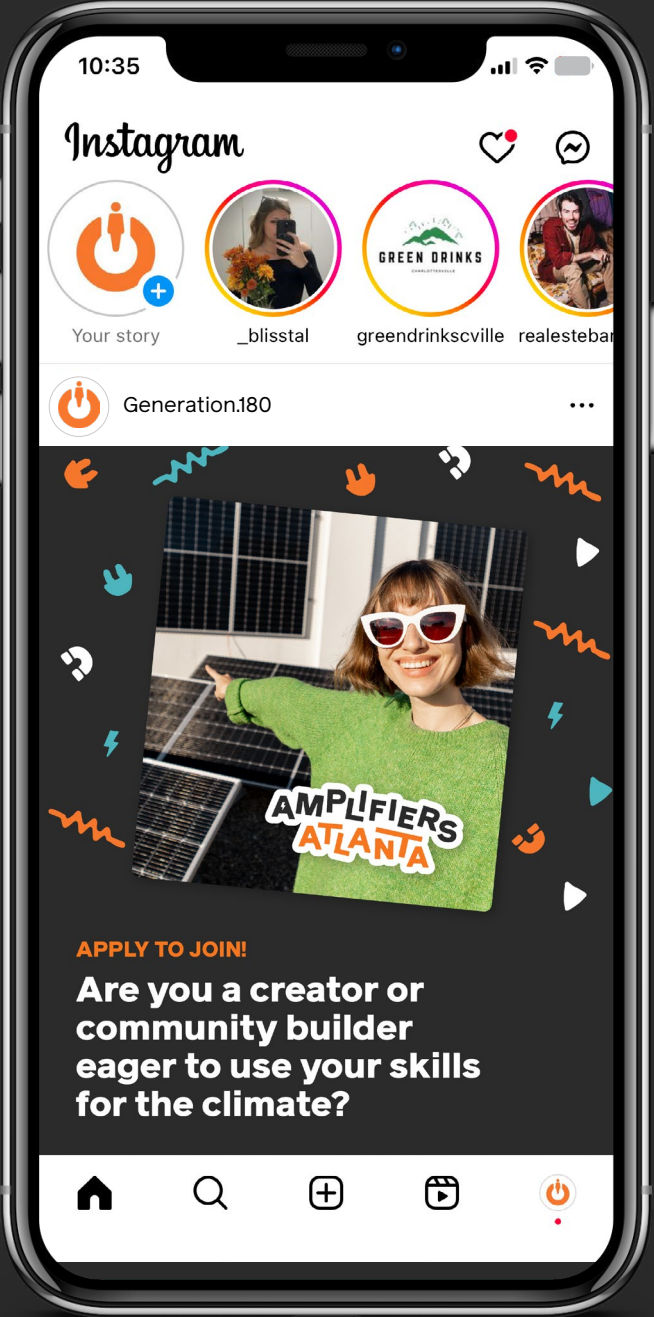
10:35

Instagram

Your story

_blisstal

GREEN DRINKS
CHARLOTTESVILLE

greendrinkscville

realesteban

Generation.180

AMPLIFIERS
ATLANTA

APPLY TO JOIN!

Are you a creator or community builder eager to use your skills for the climate?